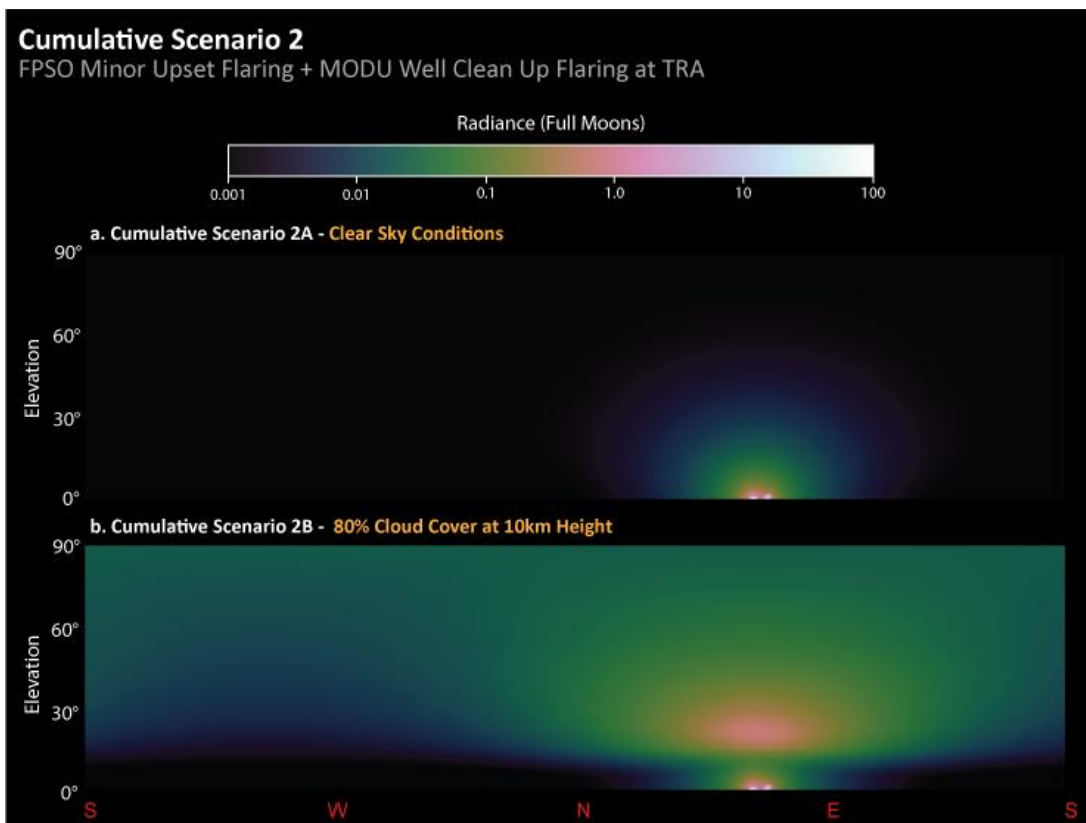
Cumulative Scenario 2
FPSO Minor Upset Flaring + MODU Well Clean Up Flaring at TRA

Radiance (Full Moons)

0.001 0.01 0.1 1.0 10 100

a. Cumulative Scenario 2A - Clear Sky Conditions

90°
60°
30°
0°
Elevation

b. Cumulative Scenario 2B - 80% Cloud Cover at 10km Height

90°
60°
30°
0°
Elevation

S W N E S